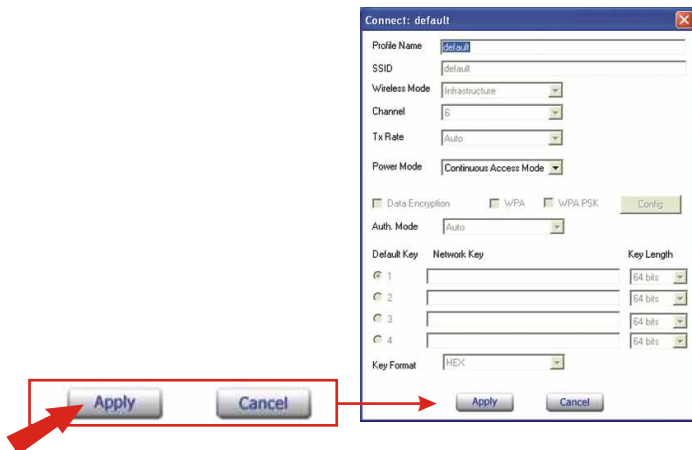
Apply

Cancel

Connect: default

Profile Name default

SSID default

Wireless Mode Infrastructure

Channel 6

Tx Rate Auto

Power Mode Continuous Access Mode

Data Encryption WPA WPA PSK Config

Auth. Mode Auto

Default Key Network Key Key Length

1 64 bits

2 64 bits

3 64 bits

4 64 bits

Key Format HEX

Apply Cancel